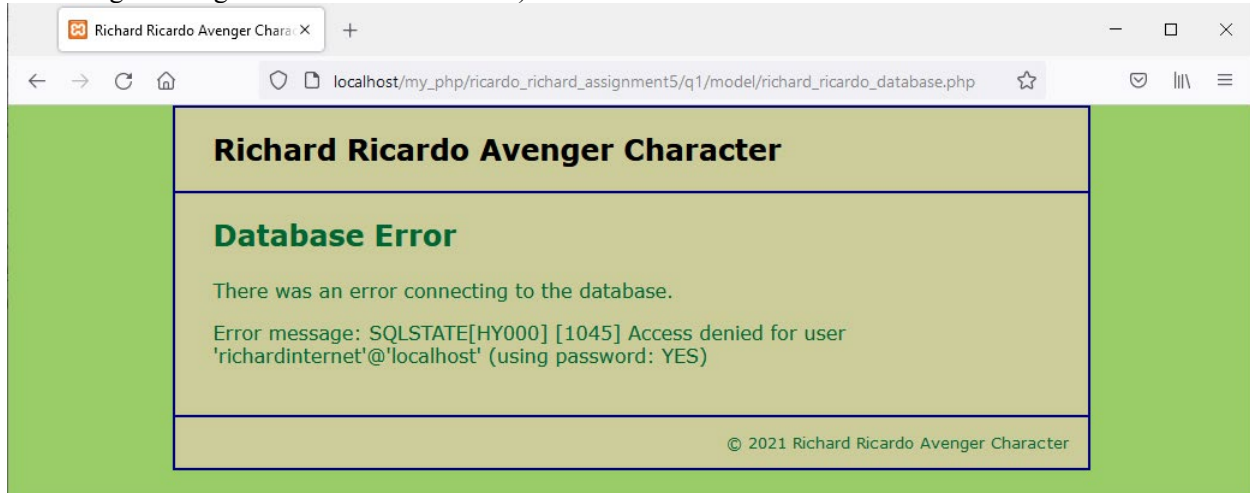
Richard Ricardo Avenger Chara ×

+

localhost/my_php/ricardo_richard_assignment5/q1/model/richard_ricardo_database.php

Richard Ricardo Avenger Character

Database Error

There was an error connecting to the database.

Error message: SQLSTATE[HY000] [1045] Access denied for user 'richardinternet'@'localhost' (using password: YES)

© 2021 Richard Ricardo Avenger Character